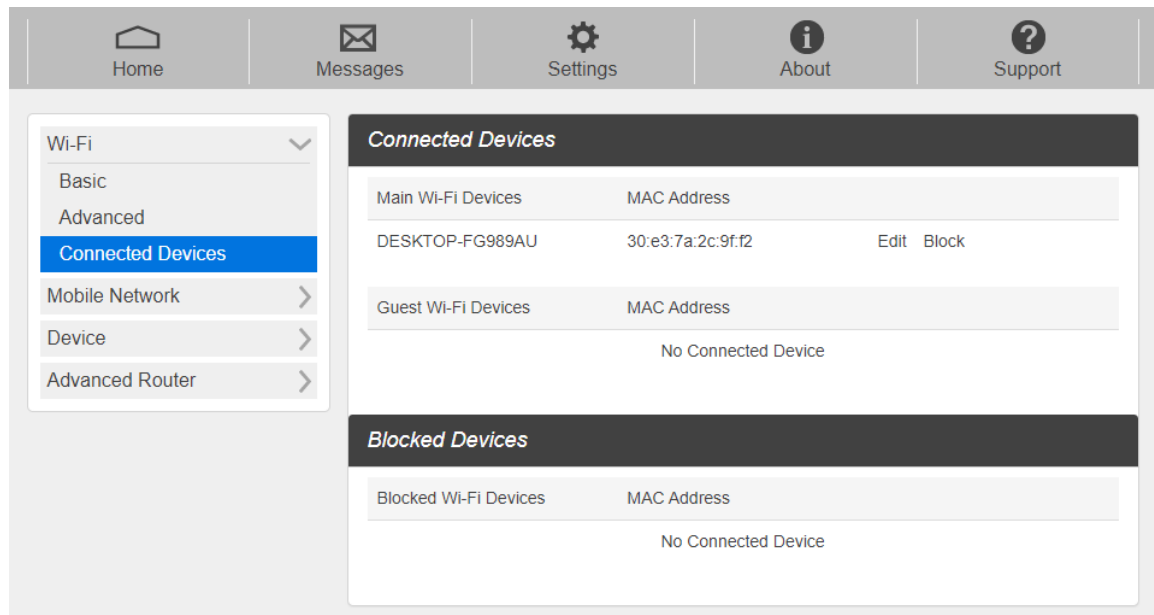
Home | Messages | Settings | About | Support

Wi-Fi
Basic
Advanced
Connected Devices
Mobile Network
Device
Advanced Router

Connected Devices

| Main Wi-Fi Devices | MAC Address | |
|---|---|---|
| DESKTOP-FG989AU | 30:e3:7a:2c:9f:f2 | Edit Block |

| Guest Wi-Fi Devices | MAC Address |
|---|---|
| No Connected Device | |

Blocked Devices

| Blocked Wi-Fi Devices | MAC Address |
|---|---|
| No Connected Device | |